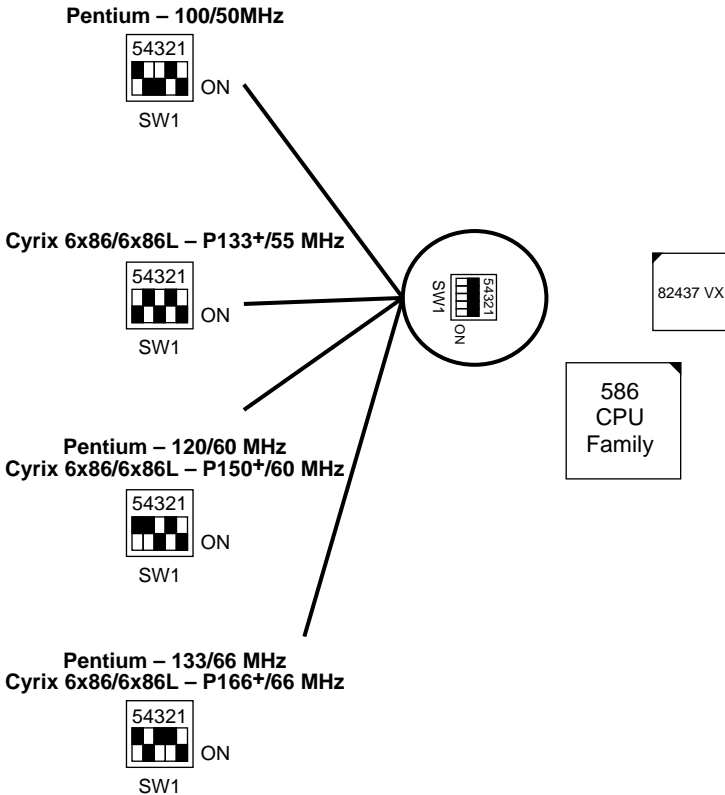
Pentium – 100/50MHz

54321
ON
SW1

Cyrix 6x86/6x86L – P133$^+$/55 MHz

54321
ON
SW1

SW1
54321
ON

82437 VX

586
CPU
Family

Pentium – 120/60 MHz
Cyrix 6x86/6x86L – P150$^+$/60 MHz

54321
ON
SW1

Pentium – 133/66 MHz
Cyrix 6x86/6x86L – P166$^+$/66 MHz

54321
ON
SW1